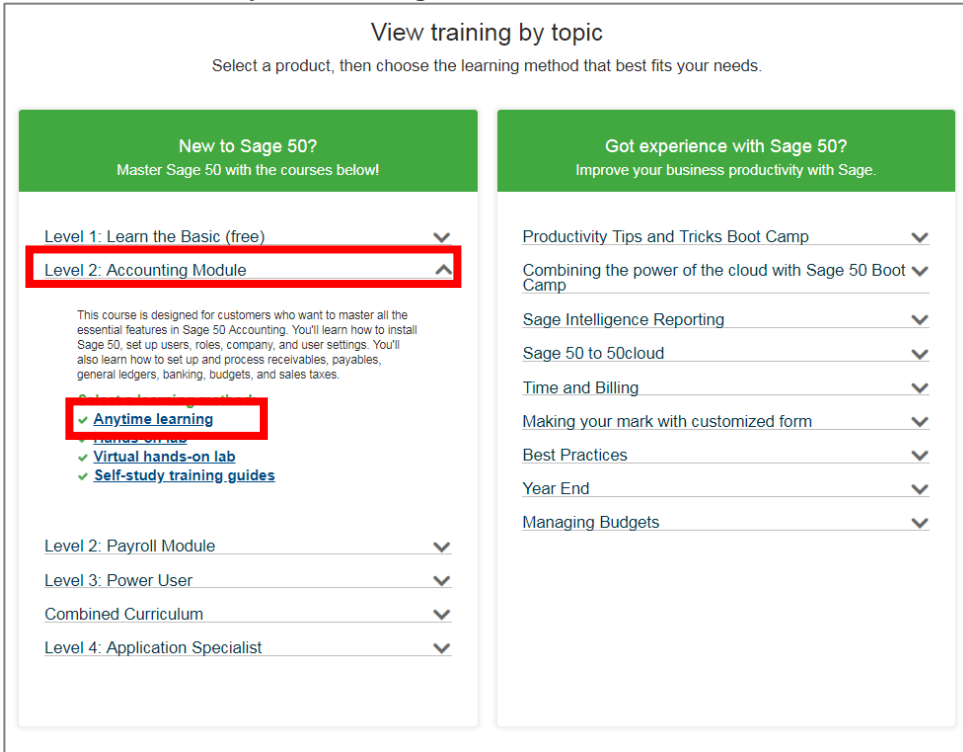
View training by topic

Select a product, then choose the learning method that best fits your needs.

New to Sage 50?
Master Sage 50 with the courses below!

Level 1: Learn the Basic (free)

Level 2: Accounting Module

This course is designed for customers who want to master all the essential features in Sage 50 Accounting. You'll learn how to install Sage 50, set up users, roles, company, and user settings. You'll also learn how to set up and process receivables, payables, general ledgers, banking, budgets, and sales taxes.

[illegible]
Anytime learning
Hands-on lab
Virtual hands-on lab
Self-study training guides

Level 2: Payroll Module

Level 3: Power User

Combined Curriculum

Level 4: Application Specialist

Got experience with Sage 50?
Improve your business productivity with Sage.

Productivity Tips and Tricks Boot Camp

Combining the power of the cloud with Sage 50 Boot Camp

Sage Intelligence Reporting

Sage 50 to 50cloud

Time and Billing

Making your mark with customized form

Best Practices

Year End

Managing Budgets